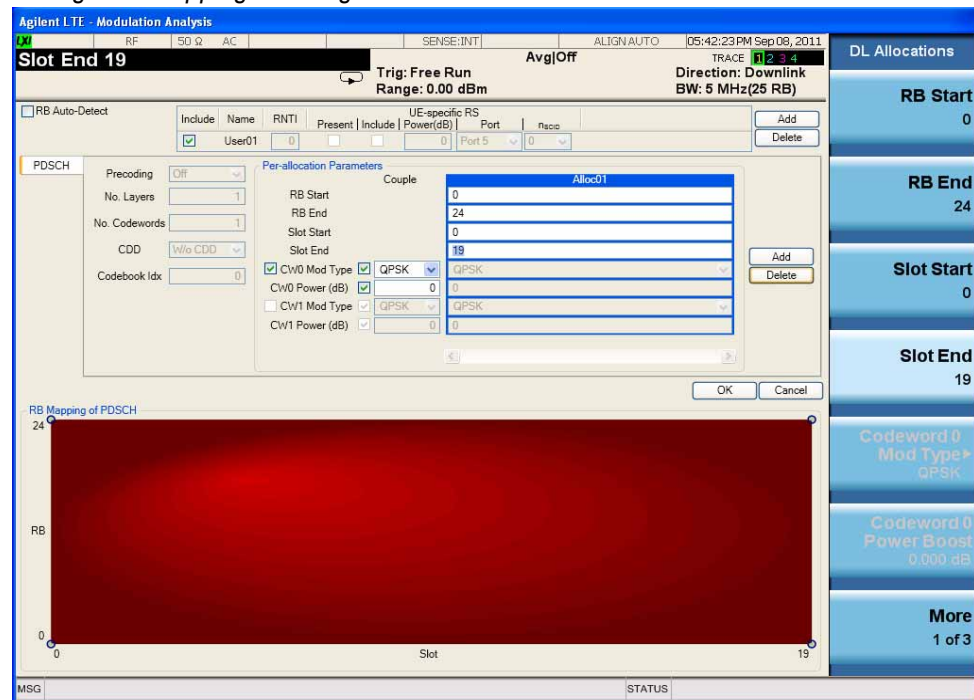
Agilent LTE - Modulation Analysis

LXI RF 50 Ω AC SENSE:INT ALIGN AUTO 05:42:23 PM Sep 08, 2011

Slot End 19

Avg|Off TRACE 1 2 3 4

Trig: Free Run Direction: Downlink

Range: 0.00 dBm BW: 5 MHz(25 RB)

DL Allocations

RB Start
0

RB End
24

Slot Start
0

Slot End
19

Codeword 0 Mod Type QPSK

Codeword 0 Power Boost 0.000 dB

More
1 of 3

RB Auto-Detect

| Include | Name | RNTI | Present | Include | Power(dB) | Port | $n_{SCID}$ |
|---|---|---|---|---|---|---|---|
| ☑ | User01 | 0 | | | 0 | Port 5 | 0 |

UE-specific RS

Add
Delete

PDSCH

Precoding Off
No. Layers 1
No. Codewords 1
CDD W/o CDD
Codebook Idx 0

Per-allocation Parameters

| | Couple | Alloc01 |
|---|---|---|
| RB Start | | 0 |
| RB End | | 24 |
| Slot Start | | 0 |
| Slot End | | 19 |
| ☑ CW0 Mod Type | ☑ QPSK | QPSK |
| CW0 Power (dB) | ☑ 0 | 0 |
| CW1 Mod Type | QPSK | QPSK |
| CW1 Power (dB) | 0 | 0 |

Add
Delete

OK Cancel

RB Mapping of PDSCH

24

RB

0

0 Slot 19

MSG STATUS